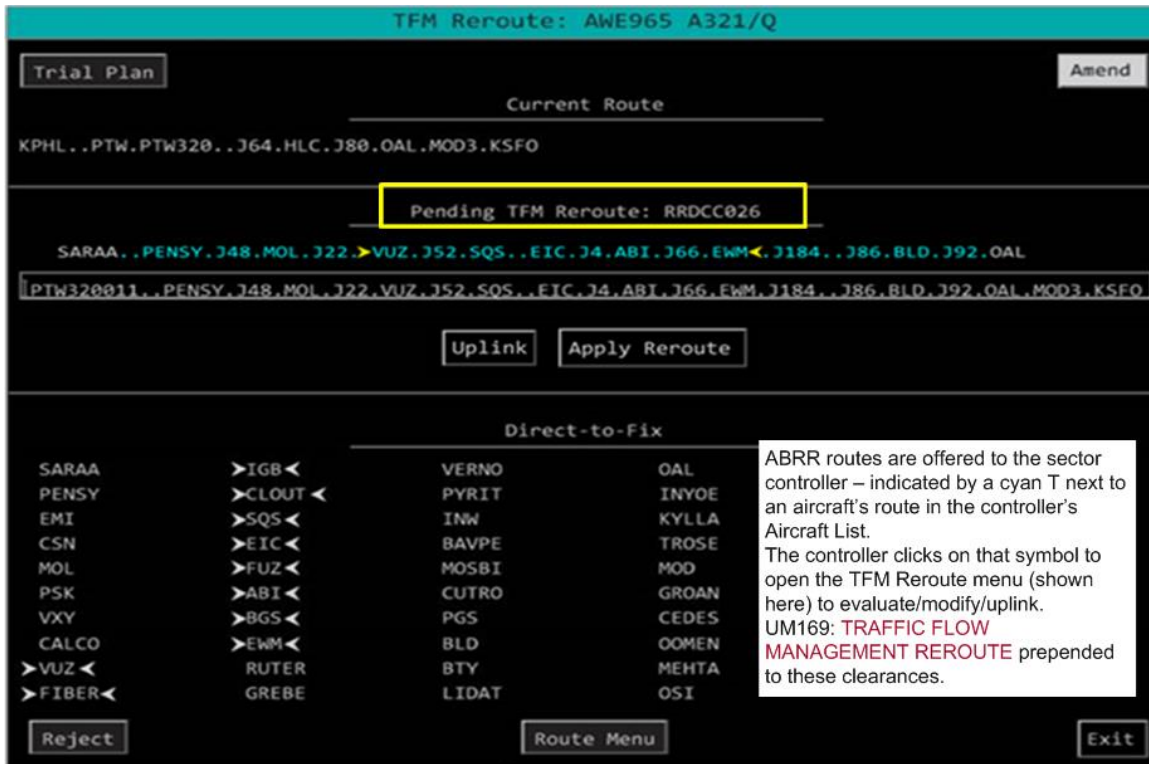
TFM Reroute: AWE965 A321/Q

Trial Plan

Amend

Current Route

KPHL..PTW.PTW320..J64.HLC.J80.OAL.MOD3.KSFO

Pending TFM Reroute: RRDCC026

SARAA..PENSY.J48.MOL.J22.>VUZ.J52.SQS..EIC.J4.ABI.J66.EWM<.J184..J86.BLD.J92.OAL

PTW320011..PENSY.J48.MOL.J22.VUZ.J52.SQS..EIC.J4.ABI.J66.EWM.J184..J86.BLD.J92.OAL.MOD3.KSFO

Uplink

Apply Reroute

Direct-to-Fix

SARAA
PENSY
EMI
CSN
MOL
PSK
VXY
CALCO
>VUZ<
>FIBER<

>IGB<
>CLOUT<
>SQS<
>EIC<
>FUZ<
>ABI<
>BGS<
>EWM<
RUTER
GREBE

VERNO
PYRIT
INW
BAVPE
MOSBI
CUTRO
PGS
BLD
BTY
LIDAT

OAL
INYOE
KYLLA
TROSE
MOD
GROAN
CEDES
OOMEN
MEHTA
OSI

ABRR routes are offered to the sector controller – indicated by a cyan T next to an aircraft's route in the controller's Aircraft List.
The controller clicks on that symbol to open the TFM Reroute menu (shown here) to evaluate/modify/uplink.
UM169: TRAFFIC FLOW MANAGEMENT REROUTE prepended to these clearances.

Reject

Route Menu

Exit